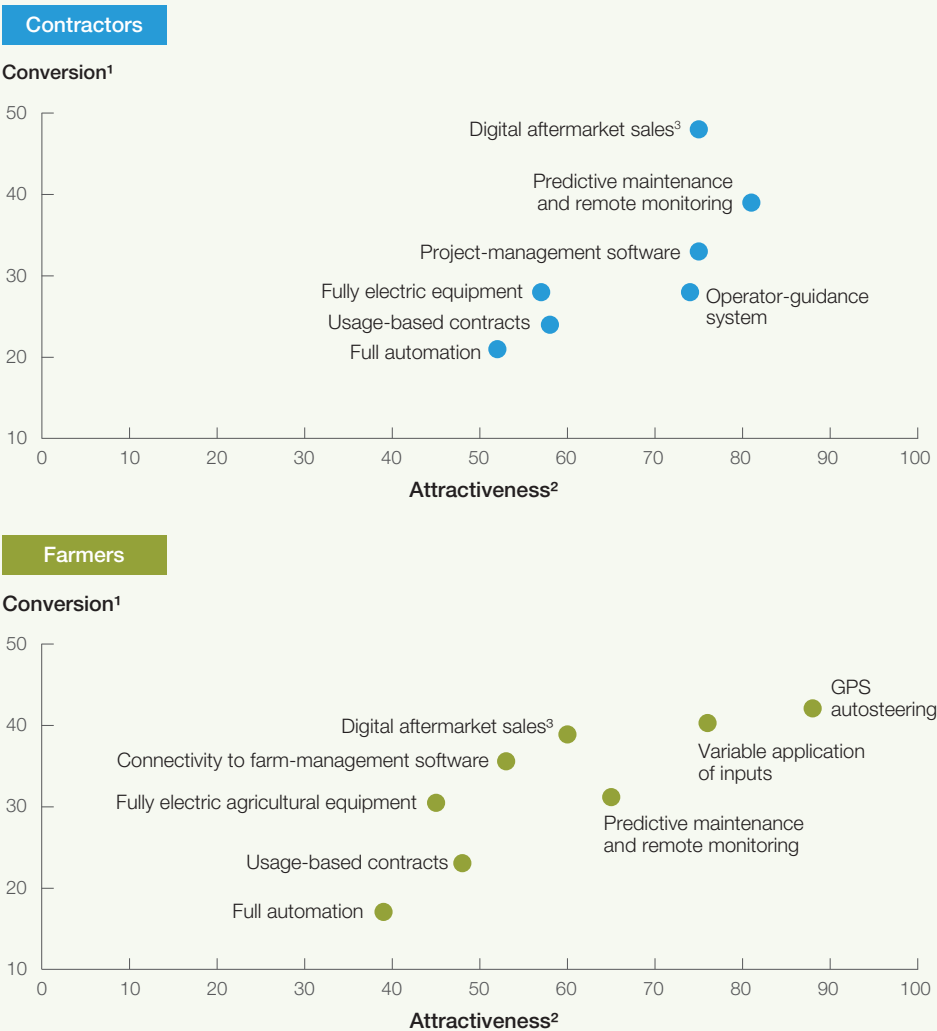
Contractors

Conversion¹

50
40
30
20
10

Digital aftermarket sales³
Predictive maintenance and remote monitoring
Project-management software
Fully electric equipment
Operator-guidance system
Usage-based contracts
Full automation

0 10 20 30 40 50 60 70 80 90 100

Attractiveness²

Farmers

Conversion¹

50
40
30
20
10

GPS autosteering
Digital aftermarket sales³
Variable application of inputs
Connectivity to farm-management software
Fully electric agricultural equipment
Predictive maintenance and remote monitoring
Usage-based contracts
Full automation

0 10 20 30 40 50 60 70 80 90 100

Attractiveness²